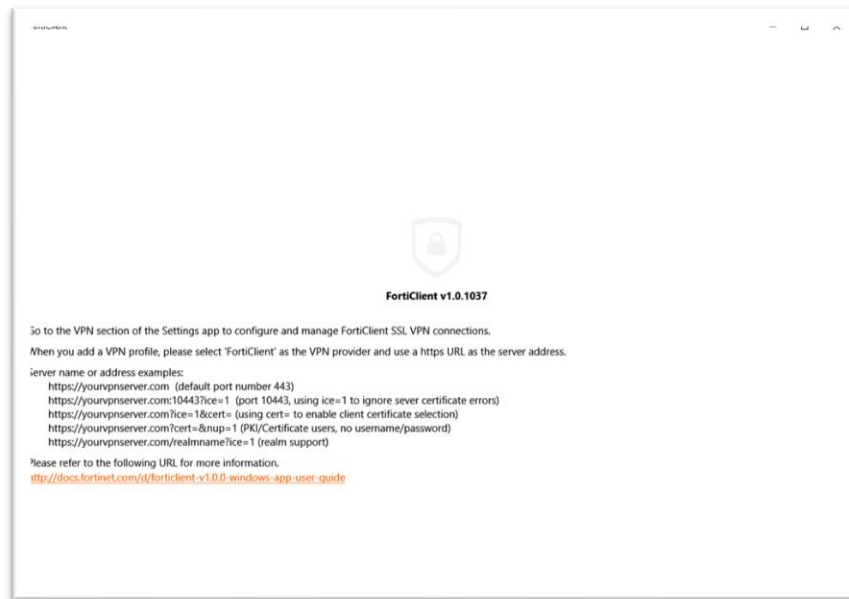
FortiClient v1.0.1037

Go to the VPN section of the Settings app to configure and manage FortiClient SSL VPN connections.

When you add a VPN profile, please select 'FortiClient' as the VPN provider and use a https URL as the server address.

Server name or address examples:
https://yourvpnserver.com (default port number 443)
https://yourvpnserver.com:10443?ice=1 (port 10443, using ice=1 to ignore sever certificate errors)
https://yourvpnserver.com?ice=1&cert= (using cert= to enable client certificate selection)
https://yourvpnserver.com?cert=&nup=1 (PKI/Certificate users, no username/password)
https://yourvpnserver.com/realmname?ice=1 (realm support)

Please refer to the following URL for more information.
http://docs.fortinet.com/d/forticlient-v1.0.0-windows-app-user-guide